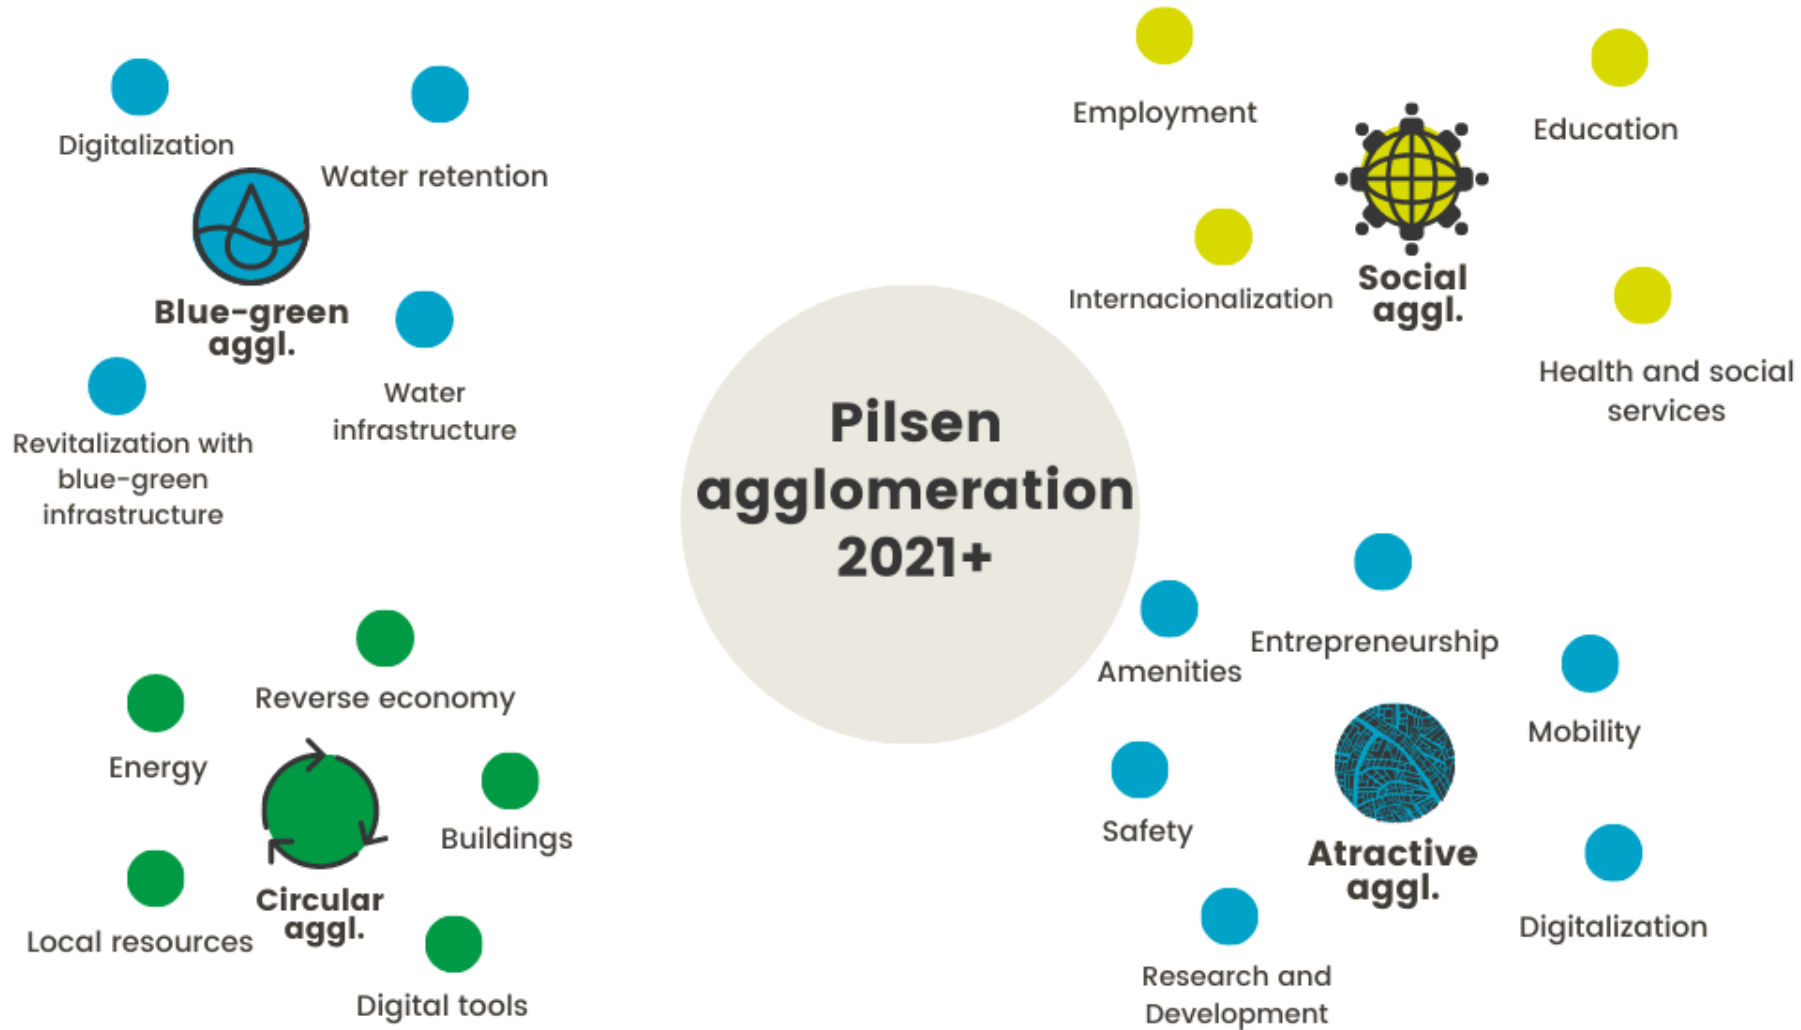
Pilsen agglomeration 2021+

Blue-green aggl.

Digitalization

Water retention

Water infrastructure

Revitalization with blue-green infrastructure

Social aggl.

Employment

Education

Internacionalization

Health and social services

Circular aggl.

Reverse economy

Energy

Buildings

Local resources

Digital tools

Atractive aggl.

Amenities

Entrepreneurship

Mobility

Safety

Digitalization

Research and Development